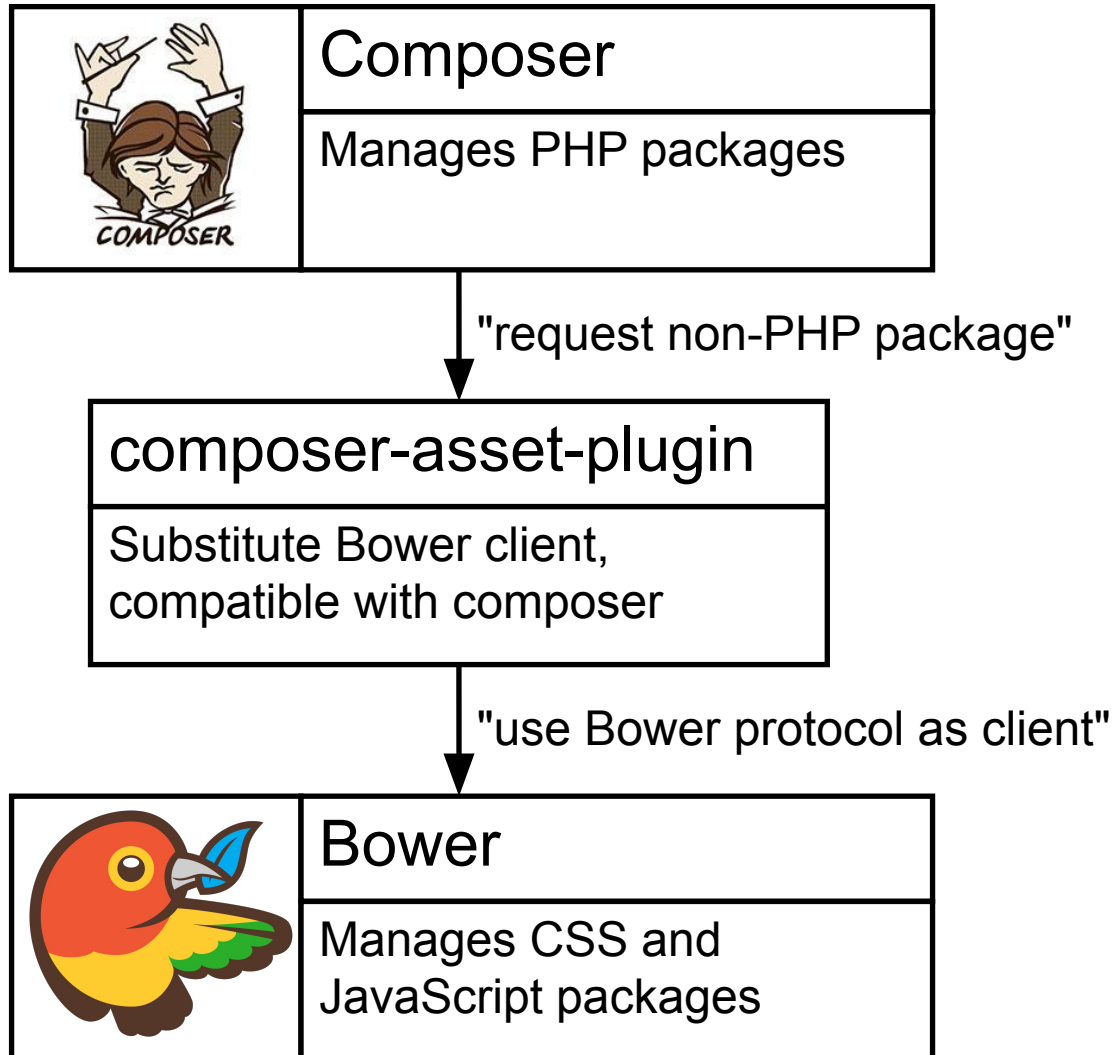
COMPOSER

Composer

Manages PHP packages

"request non-PHP package"

composer-asset-plugin

Substitute Bower client, compatible with composer

"use Bower protocol as client"

Bower

Manages CSS and JavaScript packages